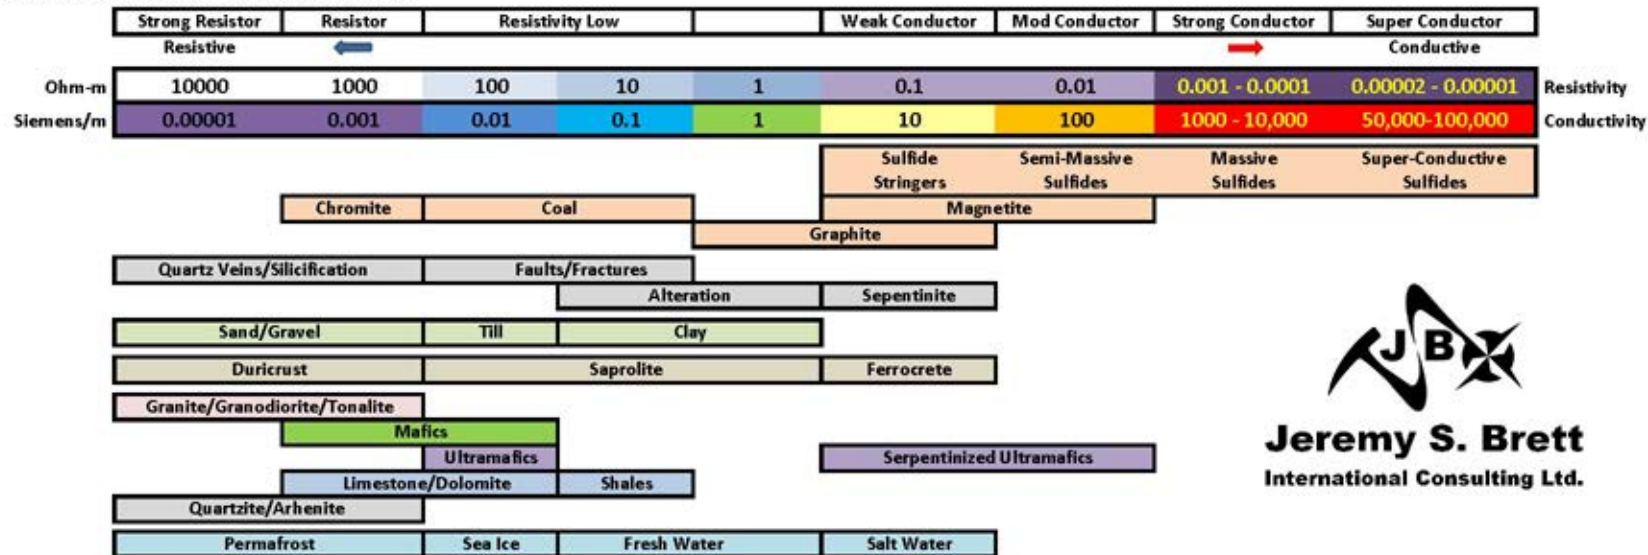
| Strong Resistor | Resistor | Resistivity Low | | Weak Conductor | Mod Conductor | Strong Conductor | Super Conductor |
|---|---|---|---|---|---|---|---|

Resistive

Conductive

| Ohm-m | 10000 | 1000 | 100 | 10 | 1 | 0.1 | 0.01 | 0.001 - 0.0001 | 0.00002 - 0.00001 | Resistivity |
|---|---|---|---|---|---|---|---|---|---|---|
| Siemens/m | 0.00001 | 0.001 | 0.01 | 0.1 | 1 | 10 | 100 | 1000 - 10,000 | 50,000-100,000 | Conductivity |

Sulfide Stringers

Semi-Massive Sulfides

Massive Sulfides

Super-Conductive Sulfides

Chromite

Coal

Magnetite

Graphite

Quartz Veins/Silicification

Faults/Fractures

Alteration

Sepentinite

Sand/Gravel

Till

Clay

Duricrust

Saprolite

Ferrocrete

Granite/Granodiorite/Tonalite

Mafics

Ultramafics

Serpentinized Ultramafics

Limestone/Dolomite

Shales

Quartzite/Arhenite

Permafrost

Sea Ice

Fresh Water

Salt Water

JB

Jeremy S. Brett

International Consulting Ltd.